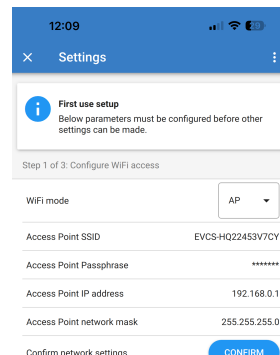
12:09

Settings

First use setup
Below parameters must be configured before other settings can be made.

Step 1 of 3: Configure WiFi access

WiFi mode AP

Access Point SSID EVCS-HQ22453V7CY

Access Point Passphrase *******

Access Point IP address 192.168.0.1

Access Point network mask 255.255.255.0

Confirm network settings CONFIRM